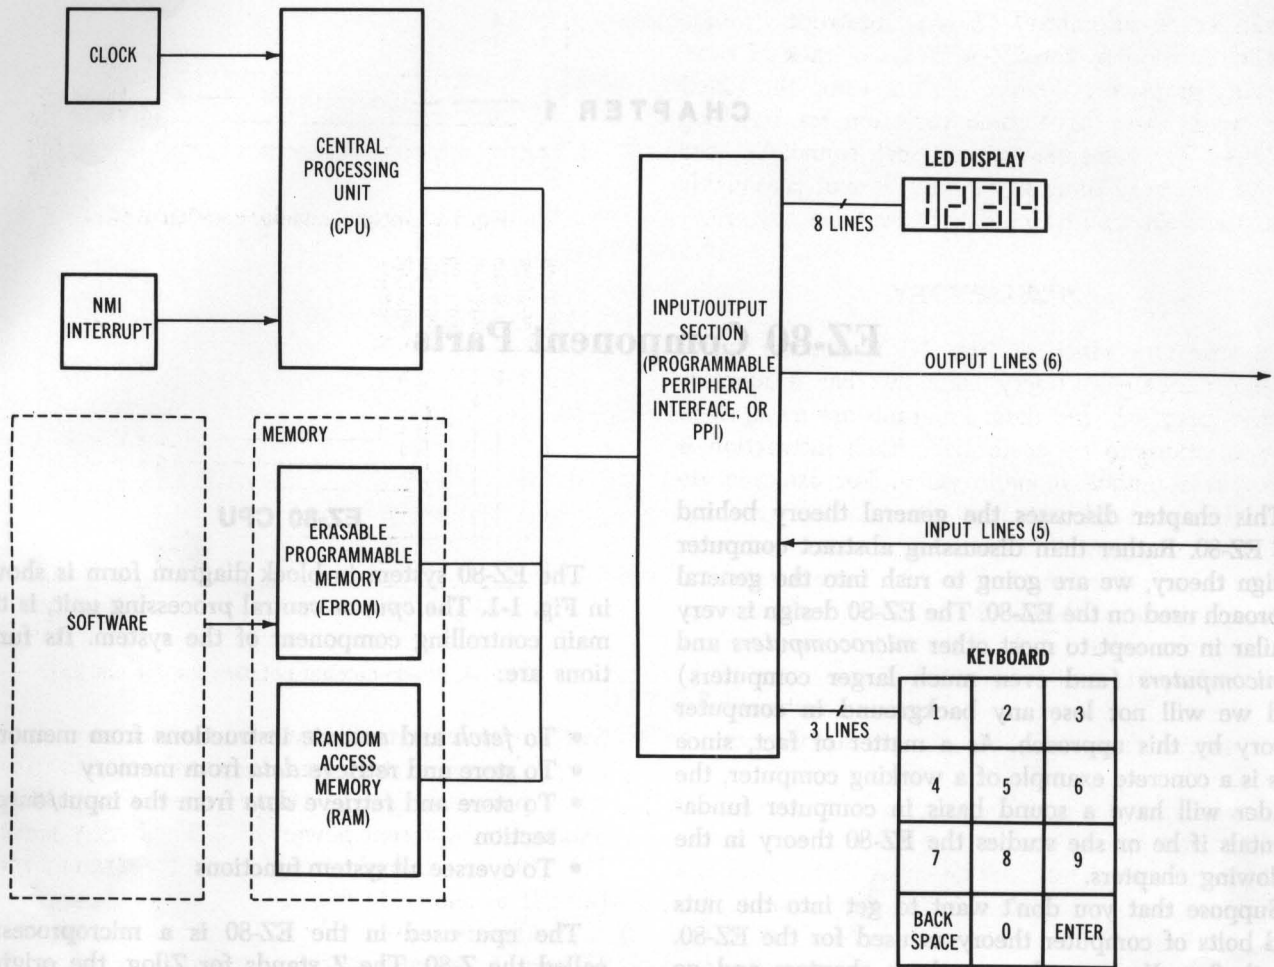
CLOCK

CENTRAL PROCESSING UNIT (CPU)

NMI INTERRUPT

SOFTWARE

MEMORY

ERASABLE PROGRAMMABLE MEMORY (EPROM)

RANDOM ACCESS MEMORY (RAM)

INPUT/OUTPUT SECTION (PROGRAMMABLE PERIPHERAL INTERFACE, OR PPI)

LED DISPLAY

1234

8 LINES

OUTPUT LINES (6)

INPUT LINES (5)

KEYBOARD

3 LINES

| 1 | 2 | 3 |
|---|---|---|
| 4 | 5 | 6 |
| 7 | 8 | 9 |
| BACK SPACE | 0 | ENTER |